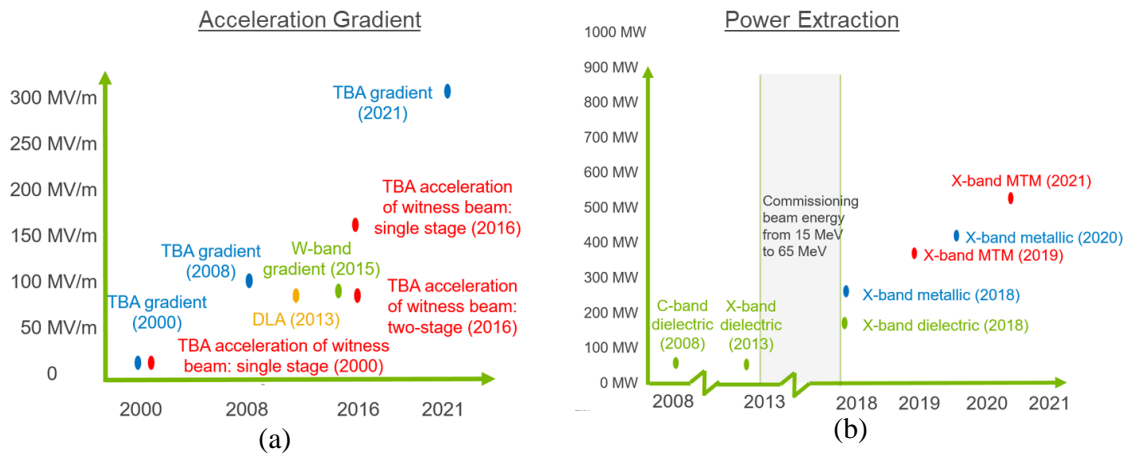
Acceleration Gradient

300 MV/m
250 MV/m
200 MV/m
150 MV/m
100 MV/m
50 MV/m
0

TBA gradient (2021)

TBA acceleration of witness beam: single stage (2016)

TBA gradient (2008)

W-band gradient (2015)

TBA acceleration of witness beam: two-stage (2016)

TBA gradient (2000)

DLA (2013)

TBA acceleration of witness beam: single stage (2000)

2000
2008
2016
2021

(a)

Power Extraction

1000 MW
900 MW
800 MW
700 MW
600 MW
500 MW
400 MW
300 MW
200 MW
100 MW
0 MW

Commissioning beam energy from 15 MeV to 65 MeV

X-band MTM (2021)

X-band metallic (2020)

X-band MTM (2019)

X-band metallic (2018)

C-band dielectric (2008)

X-band dielectric (2013)

X-band dielectric (2018)

2008
2013
2018
2019
2020
2021

(b)